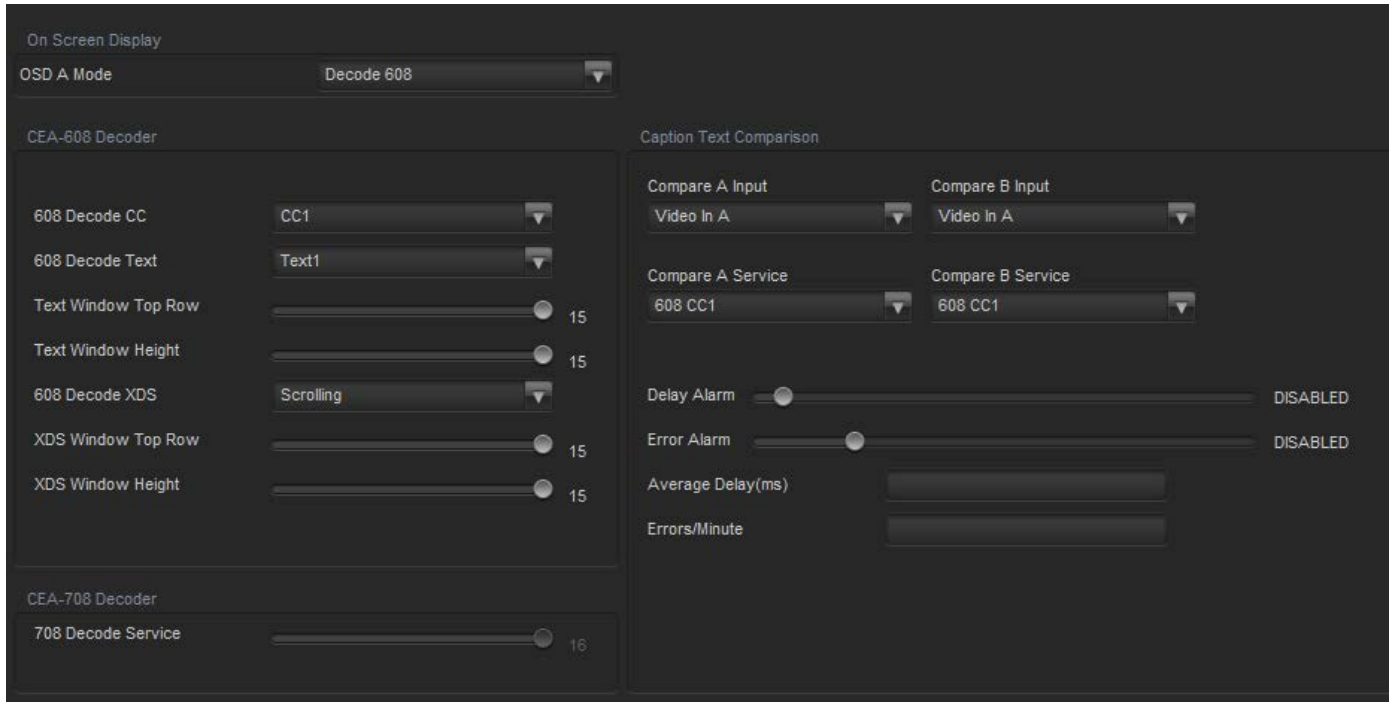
On Screen Display

OSD A Mode | Decode 608

CEA-608 Decoder

608 Decode CC | CC1

608 Decode Text | Text1

Text Window Top Row | 15

Text Window Height | 15

608 Decode XDS | Scrolling

XDS Window Top Row | 15

XDS Window Height | 15

CEA-708 Decoder

708 Decode Service | 16

Caption Text Comparison

Compare A Input
Video In A

Compare B Input
Video In A

Compare A Service
608 CC1

Compare B Service
608 CC1

Delay Alarm | DISABLED

Error Alarm | DISABLED

Average Delay(ms)

Errors/Minute